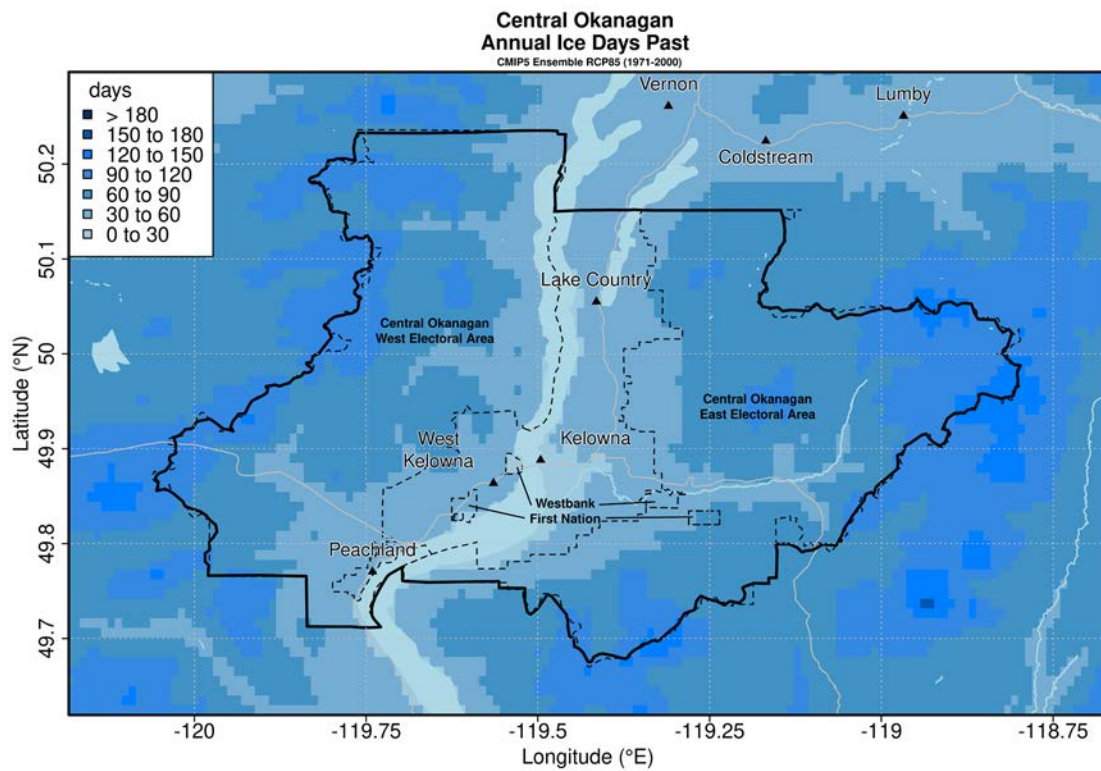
Central Okanagan
Annual Ice Days Past
CMIP5 Ensemble RCP85 (1971-2000)

days
> 180
150 to 180
120 to 150
90 to 120
60 to 90
30 to 60
0 to 30

Vernon
Lumby
Coldstream
Lake Country
Central Okanagan
West Electoral Area
Central Okanagan
East Electoral Area
West Kelowna
Kelowna
Westbank
First Nation
Peachland

Latitude (°N)
50.2
50.1
50
49.9
49.8
49.7

-120
-119.75
-119.5
-119.25
-119
-118.75
Longitude (°E)